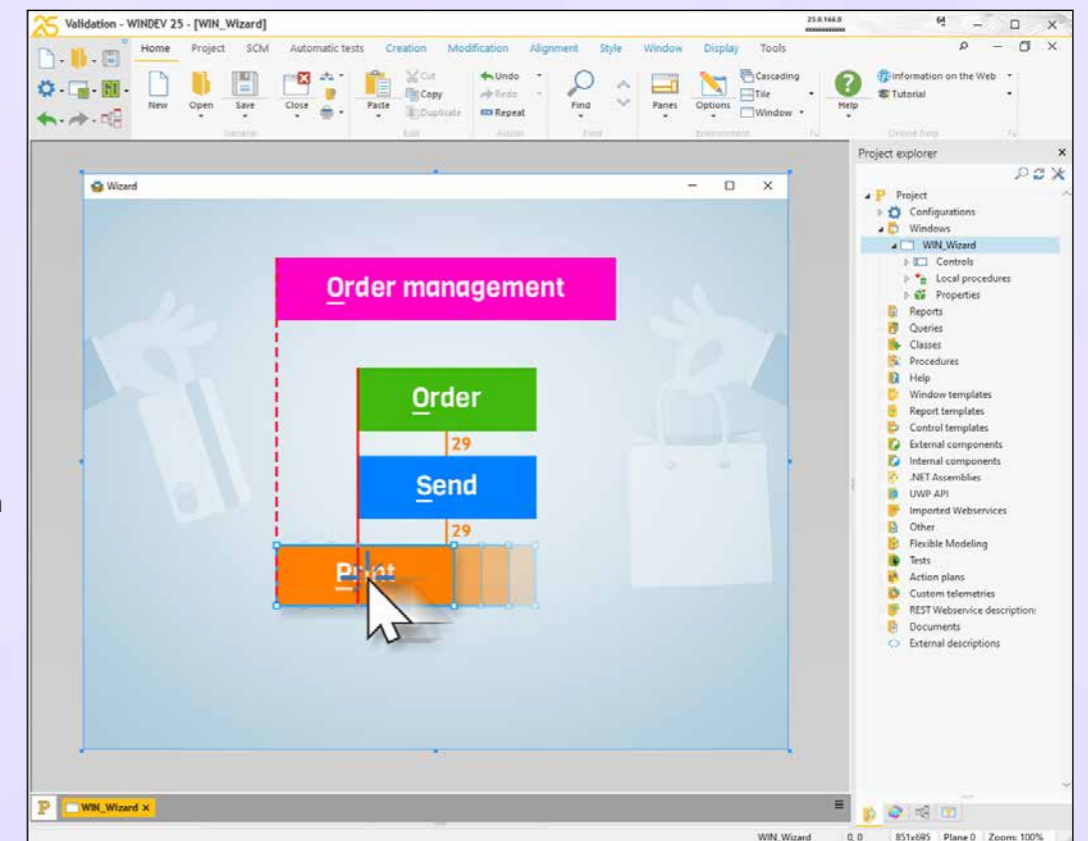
Validation - WINDEV 25 - [WIN_Wizard]

25.0.166.0

Home Project SCM Automatic tests Creation Modification Alignment Style Window Display Tools

New Open Save Close Cut Copy Duplicate Paste Undo Redo Repeat Find Panes Options Cascading Tile Window Help Information on the Web Tutorial

General Edit Action Find Environment Online help

Wizard

Order management

Order

29

Send

29

Print

Project explorer

Project
Configurations
Windows
WIN_Wizard
Controls
Local procedures
Properties
Reports
Queries
Classes
Procedures
Help
Window templates
Report templates
Control templates
External components
Internal components
.NET Assemblies
UWP API
Imported Webservices
Other
Flexible Modeling
Tests
Action plans
Custom telemetries
REST Webservice description
Documents
External descriptions

WIN_Wizard ×

WIN_Wizard 0,0 851x695 Plane 0 Zoom: 100%